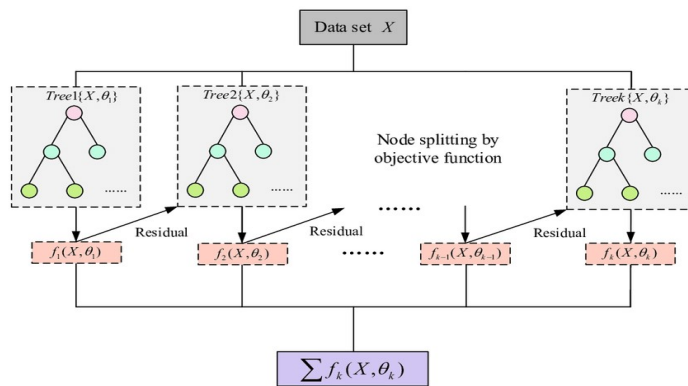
Data set $X$

$Tree1\{X,\theta_1\}$

......

$Tree2\{X,\theta_2\}$

......

Node splitting by objective function

$Treek\{X,\theta_k\}$

......

Residual

Residual

......

Residual

$f_1(X,\theta_1)$

$f_2(X,\theta_2)$

......

$f_{k-1}(X,\theta_{k-1})$

$f_k(X,\theta_k)$

$\sum f_k(X,\theta_k)$